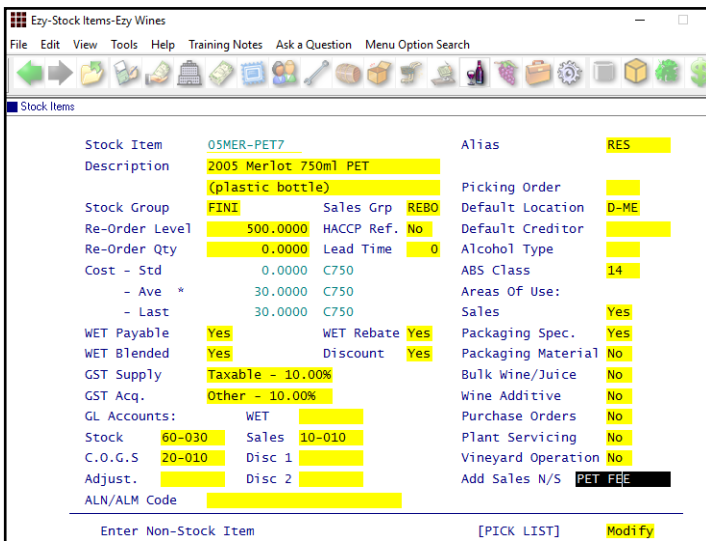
Ezy-Stock Items-Ezy Wines

File Edit View Tools Help Training Notes Ask a Question Menu Option Search

Stock Items

Stock Item 05MER-PET7
Description 2005 Merlot 750ml PET
(plastic bottle)
Stock Group FINI
Re-Order Level 500.0000
Re-Order Qty 0.0000
Cost - Std 0.0000 C750
- Ave * 30.0000 C750
- Last 30.0000 C750
WET Payable Yes
WET Blended Yes
GST Supply Taxable - 10.00%
GST Acq. Other - 10.00%
GL Accounts: WET
Stock 60-030 Sales 10-010
C.O.G.S 20-010 Disc 1
Adjust. Disc 2
ALN/ALM Code

Sales Grp REBO
HACCP Ref. No
Lead Time 0
WET Rebate Yes
Discount Yes

Alias RES
Picking Order
Default Location D-ME
Default Creditor
Alcohol Type
ABS Class 14
Areas Of Use:
Sales Yes
Packaging Spec. Yes
Packaging Material No
Bulk Wine/Juice No
Wine Additive No
Purchase Orders No
Plant Servicing No
Vineyard Operation No
Add Sales N/S PET FEE

Enter Non-Stock Item [PICK LIST] Modify